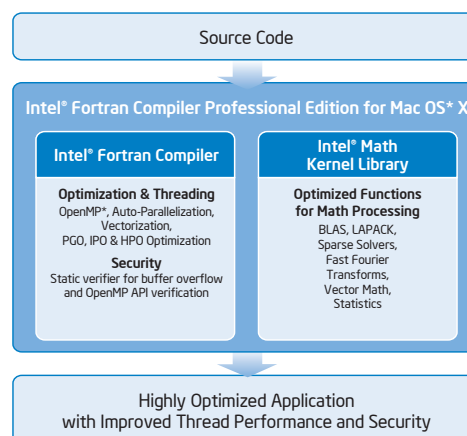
Source Code

Intel® Fortran Compiler Professional Edition for Mac OS* X

Intel® Fortran Compiler

Optimization & Threading
OpenMP*, Auto-Parallelization, Vectorization, PGO, IPO & HPO Optimization

Security
Static verifier for buffer overflow and OpenMP API verification

Intel® Math Kernel Library

Optimized Functions for Math Processing
BLAS, LAPACK, Sparse Solvers, Fast Fourier Transforms, Vector Math, Statistics

Highly Optimized Application
with Improved Thread Performance and Security